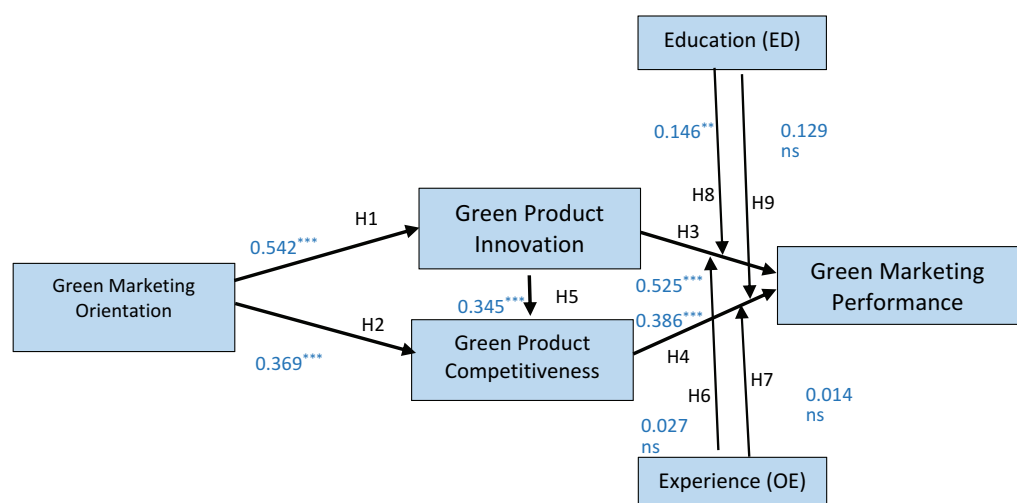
Education (ED)

0.146**

0.129
ns

H8

H9

H1

0.542***

Green Product Innovation

H3

Green Marketing Performance

Green Marketing Orientation

0.345***

H5

0.525***

0.386***

H2

Green Product Competitiveness

0.369***

H4

H6

H7

0.014
ns

0.027
ns

Experience (OE)